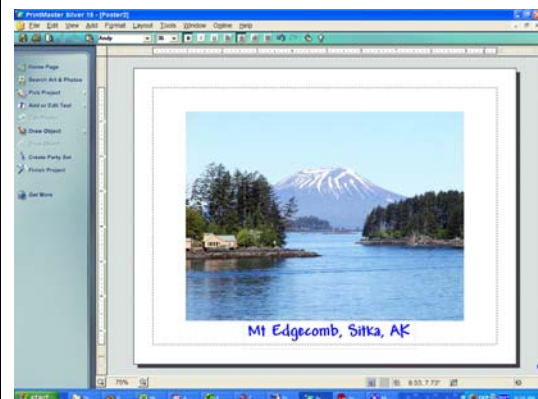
PrintMaster Silver 18 - [Poster2]

File Edit View Add Format Layout Tools Window Online Help

Andy

36

Home Page

Search Art & Photos

Pick Project

Add or Edit Text

Edit Photo

Draw Object

Print Object

Create Party Set

Finish Project

Get More

Mt Edgecomb, Sitka, AK

75%

9.53, 7.73"

start